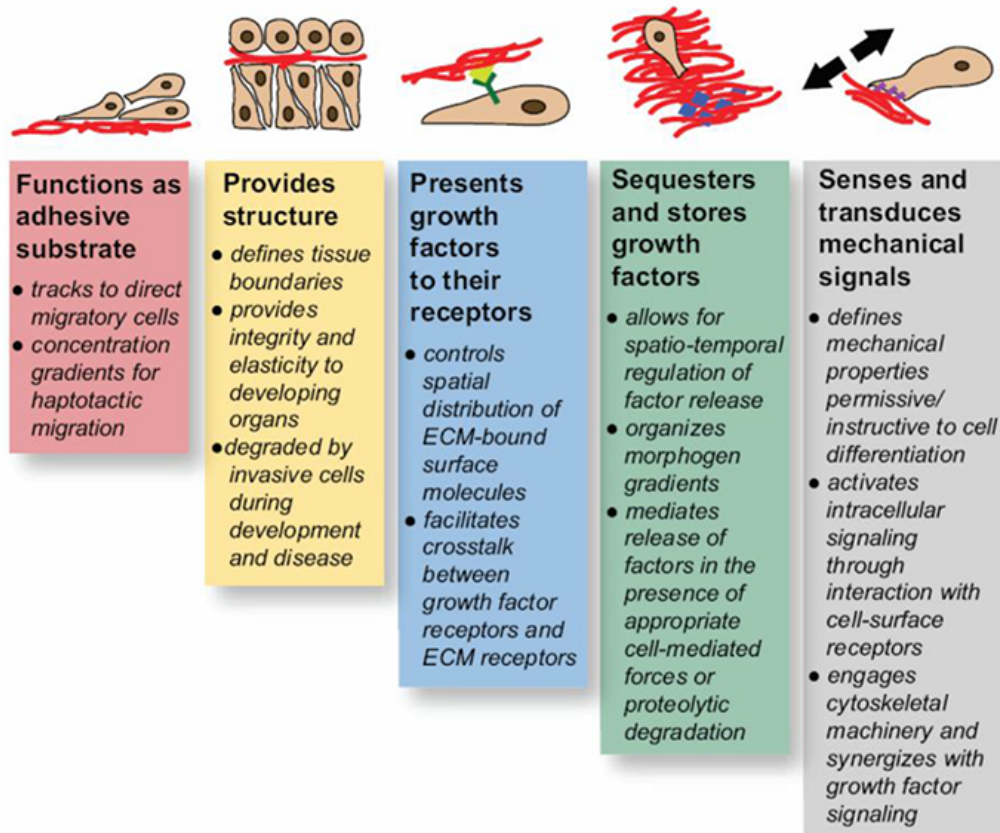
Functions as adhesive substrate

- tracks to direct migratory cells
- concentration gradients for haptotactic migration

Provides structure

- defines tissue boundaries
- provides integrity and elasticity to developing organs
- degraded by invasive cells during development and disease

Presents growth factors to their receptors

- controls spatial distribution of ECM-bound surface molecules
- facilitates crosstalk between growth factor receptors and ECM receptors

Sequesters and stores growth factors

- allows for spatio-temporal regulation of factor release
- organizes morphogen gradients
- mediates release of factors in the presence of appropriate cell-mediated forces or proteolytic degradation

Senses and transduces mechanical signals

- defines mechanical properties permissive/ instructive to cell differentiation
- activates intracellular signaling through interaction with cell-surface receptors
- engages cytoskeletal machinery and synergizes with growth factor signaling